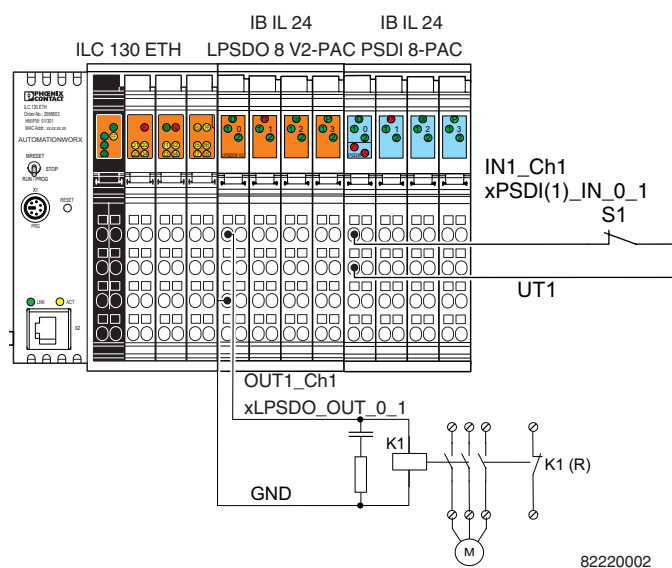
IB IL 24
IB IL 24
ILC 130 ETH
LPSDO 8 V2-PAC
PSDI 8-PAC

PHOENIX CONTACT
ILC 130 ETH
Order-No.: 2988803
HW/FW: 01/201
MAC Addr.: xx.xx.xx.xx
AUTOMATIONWORX
MRESET
STOP
RUN/PROG
RESET
X1
PRG
LNK
ACT
X2

0
1
2
3
0
1
2
3

IN1_Ch1
xPSDI(1)_IN_0_1
S1
UT1
OUT1_Ch1
xLPSDO_OUT_0_1
K1
K1 (R)
GND
M
82220002